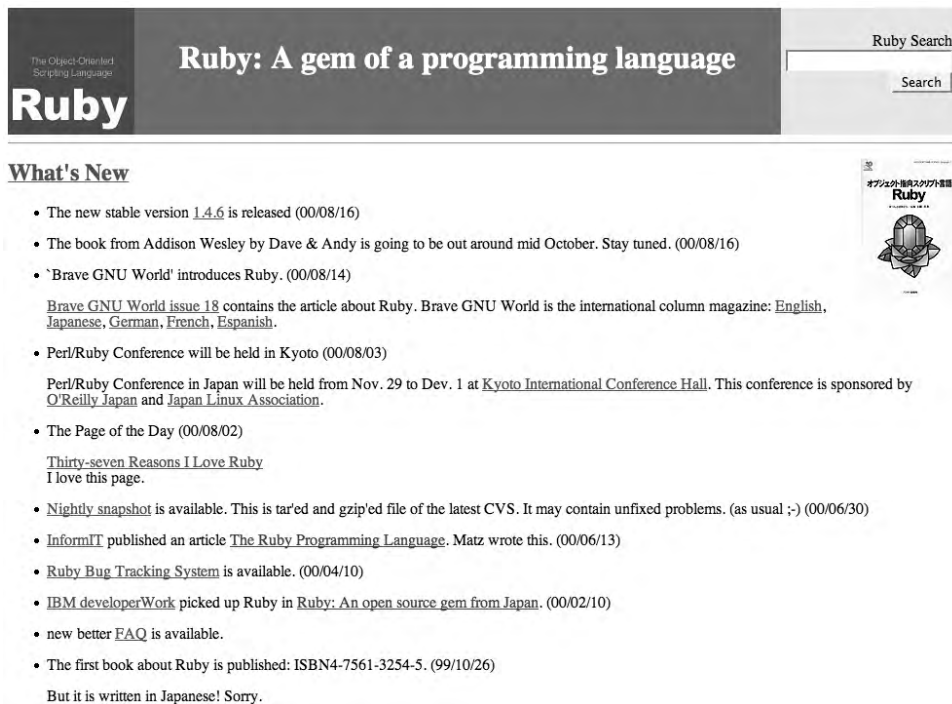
The Object-Oriented Scripting Language
Ruby

Ruby: A gem of a programming language

Ruby Search
Search

What's New

オブジェクト指向スクリプト言語
Ruby

- The new stable version 1.4.6 is released (00/08/16)
- The book from Addison Wesley by Dave & Andy is going to be out around mid October. Stay tuned. (00/08/16)
- `Brave GNU World' introduces Ruby. (00/08/14)

Brave GNU World issue 18 contains the article about Ruby. Brave GNU World is the international column magazine: English, Japanese, German, French, Espanish.

- Perl/Ruby Conference will be held in Kyoto (00/08/03)

Perl/Ruby Conference in Japan will be held from Nov. 29 to Dev. 1 at Kyoto International Conference Hall. This conference is sponsored by O'Reilly Japan and Japan Linux Association.

- The Page of the Day (00/08/02)

Thirty-seven Reasons I Love Ruby
I love this page.

- Nightly snapshot is available. This is tar'ed and gzip'ed file of the latest CVS. It may contain unfixed problems. (as usual ;-) (00/06/30)
- InformIT published an article The Ruby Programming Language. Matz wrote this. (00/06/13)
- Ruby Bug Tracking System is available. (00/04/10)
- IBM developerWork picked up Ruby in Ruby: An open source gem from Japan. (00/02/10)
- new better FAQ is available.
- The first book about Ruby is published: ISBN4-7561-3254-5. (99/10/26)

But it is written in Japanese! Sorry.